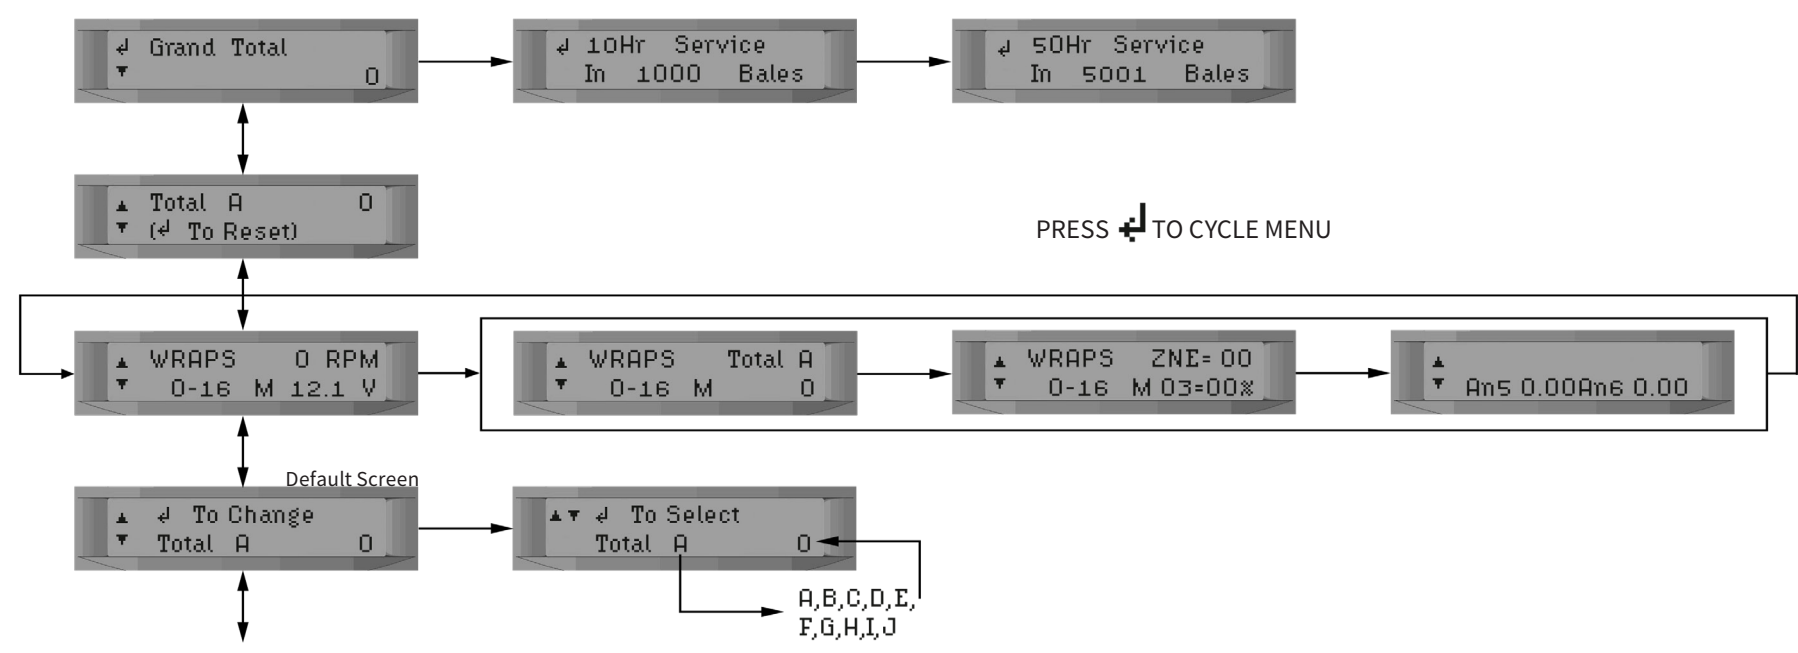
↲ Grand Total
▼ 0

↲ 10Hr Service
In 1000 Bales

↲ 50Hr Service
In 5001 Bales

▲ Total A 0
▼ (↲ To Reset)

PRESS ↲ TO CYCLE MENU

▲ WRAPS 0 RPM
▼ 0-16 M 12.1 V

▲ WRAPS Total A
▼ 0-16 M 0

▲ WRAPS ZNE= 00
▼ 0-16 M 03=00%

▲
▼ An5 0.00An6 0.00

Default Screen

▲ ↲ To Change
▼ Total A 0

▲▼ ↲ To Select
Total A 0

A,B,C,D,E,
F,G,H,I,J